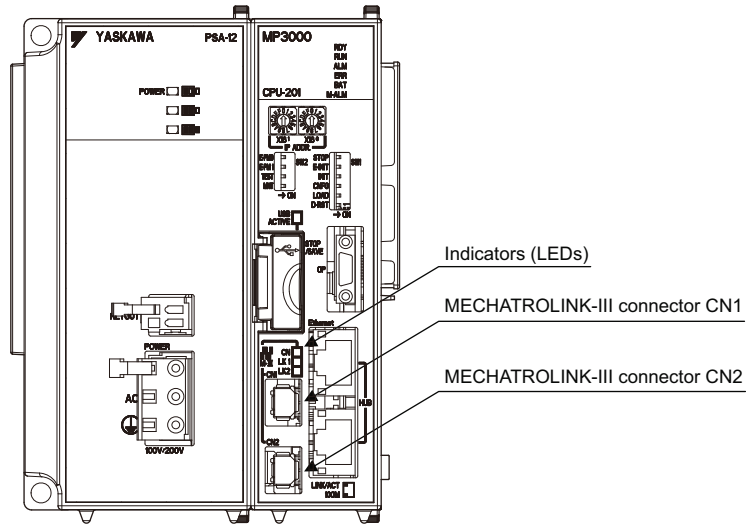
YASKAWA
PSA-12
POWER
MP3000
RDY
RUN
ALM
ERR
BAT
M-ALM
CPU-201
IP ADDR
SW2
STOP
SW1
INIT
CNFG
ON
ON
USB
ACTIVE
STOP
/SAVE
OP
RESET
POWER
AC
100V/200V
Ethernet
CN
LK1
LK2
CN1
HUB
CN2
LINK/ACT
100M
Indicators (LEDs)
MECHATROLINK-III connector CN1
MECHATROLINK-III connector CN2